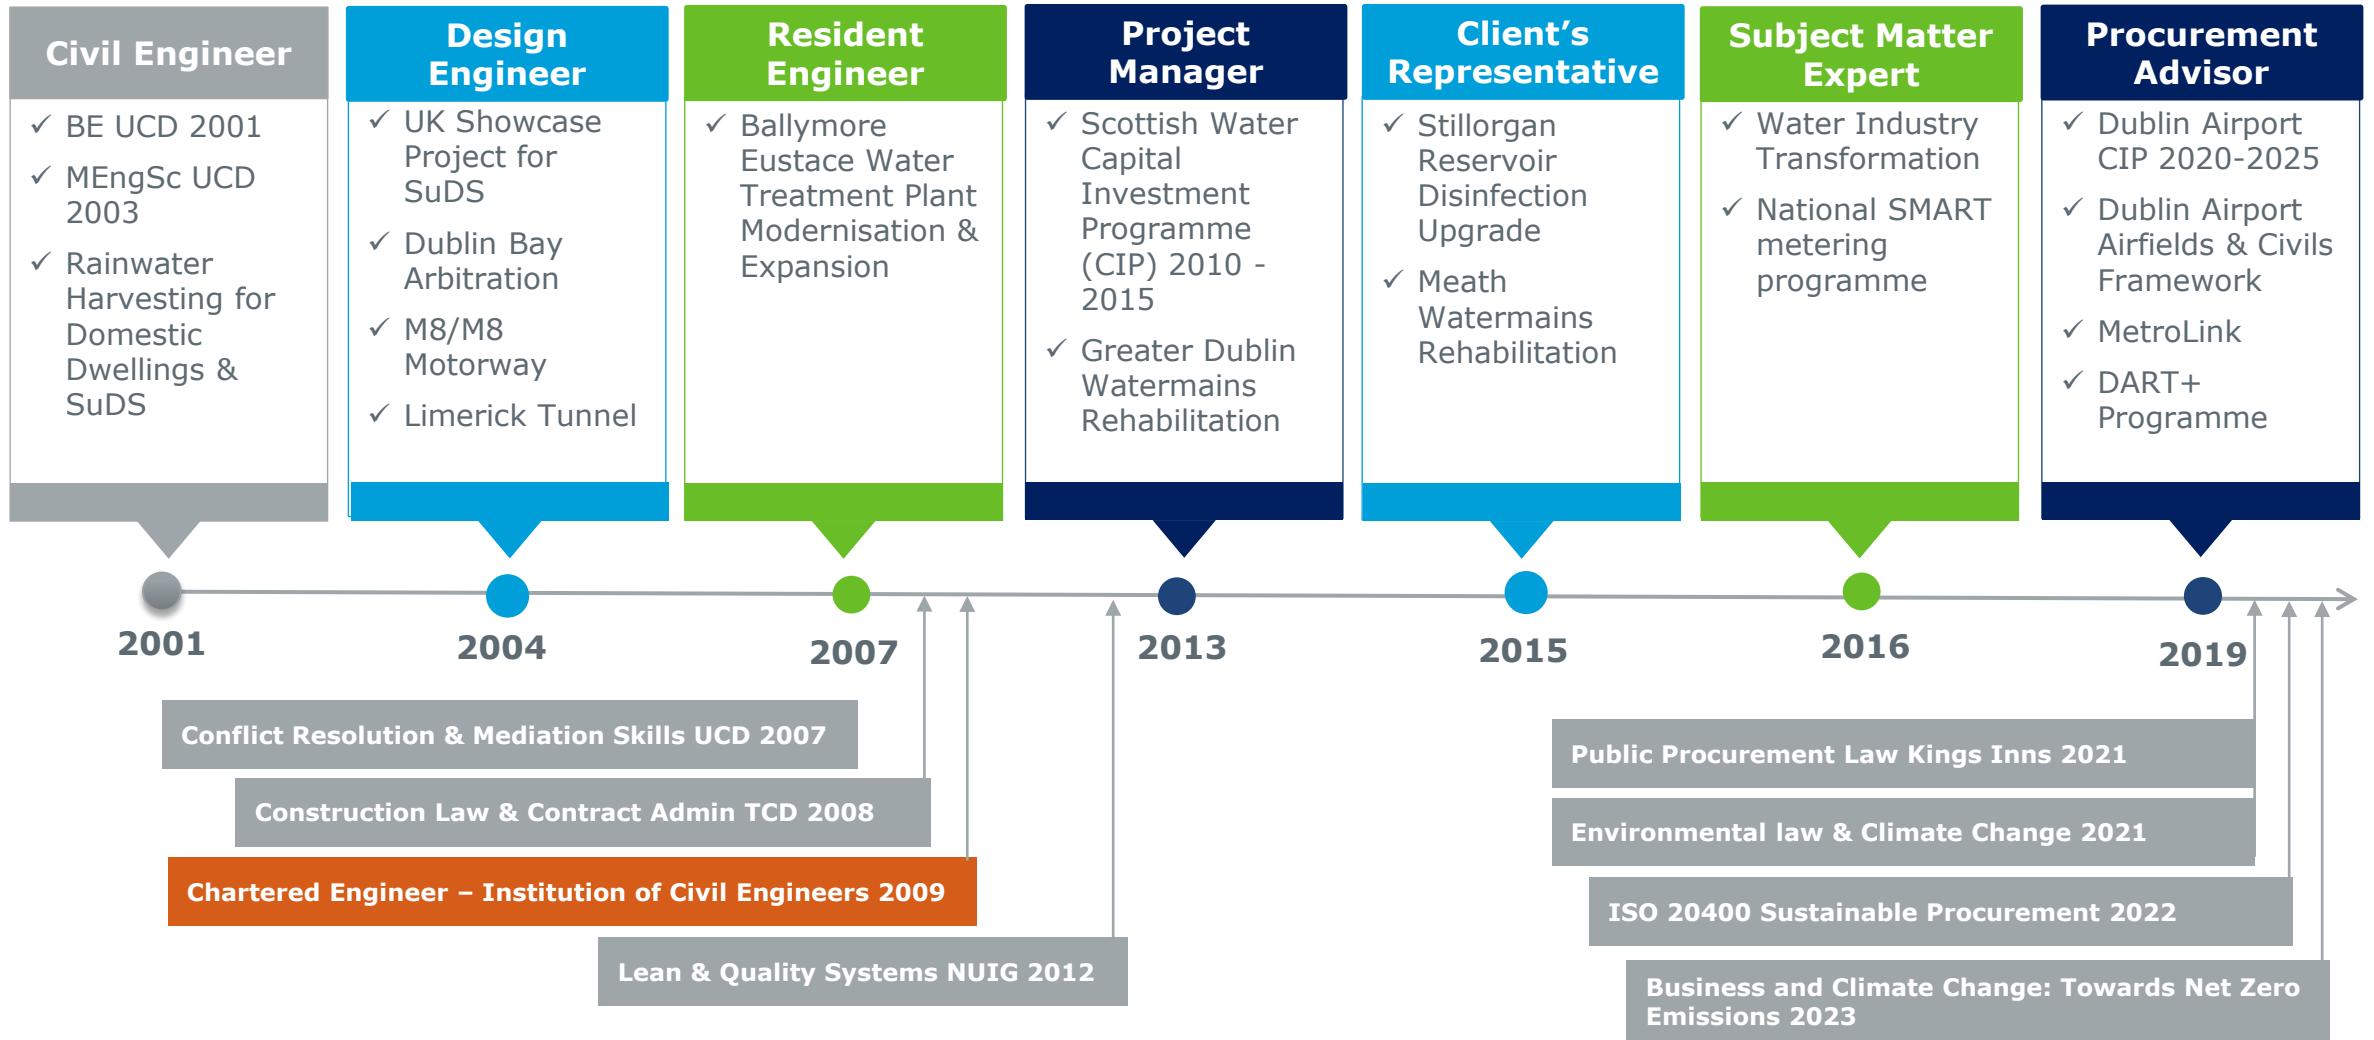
Civil Engineer

✓ BE UCD 2001

✓ MEngSc UCD 2003

✓ Rainwater Harvesting for Domestic Dwellings & SuDS

Design Engineer

✓ UK Showcase Project for SuDS

✓ Dublin Bay Arbitration

✓ M8/M8 Motorway

✓ Limerick Tunnel

Resident Engineer

✓ Ballymore Eustace Water Treatment Plant Modernisation & Expansion

Project Manager

✓ Scottish Water Capital Investment Programme (CIP) 2010 - 2015

✓ Greater Dublin Watermains Rehabilitation

Client’s Representative

✓ Stillorgan Reservoir Disinfection Upgrade

✓ Meath Watermains Rehabilitation

Subject Matter Expert

✓ Water Industry Transformation

✓ National SMART metering programme

Procurement Advisor

✓ Dublin Airport CIP 2020-2025

✓ Dublin Airport Airfields & Civils Framework

✓ MetroLink

✓ DART+ Programme

2001

2004

2007

2013

2015

2016

2019

Conflict Resolution & Mediation Skills UCD 2007

Construction Law & Contract Admin TCD 2008

Chartered Engineer – Institution of Civil Engineers 2009

Lean & Quality Systems NUIG 2012

Public Procurement Law Kings Inns 2021

Environmental law & Climate Change 2021

ISO 20400 Sustainable Procurement 2022

Business and Climate Change: Towards Net Zero Emissions 2023